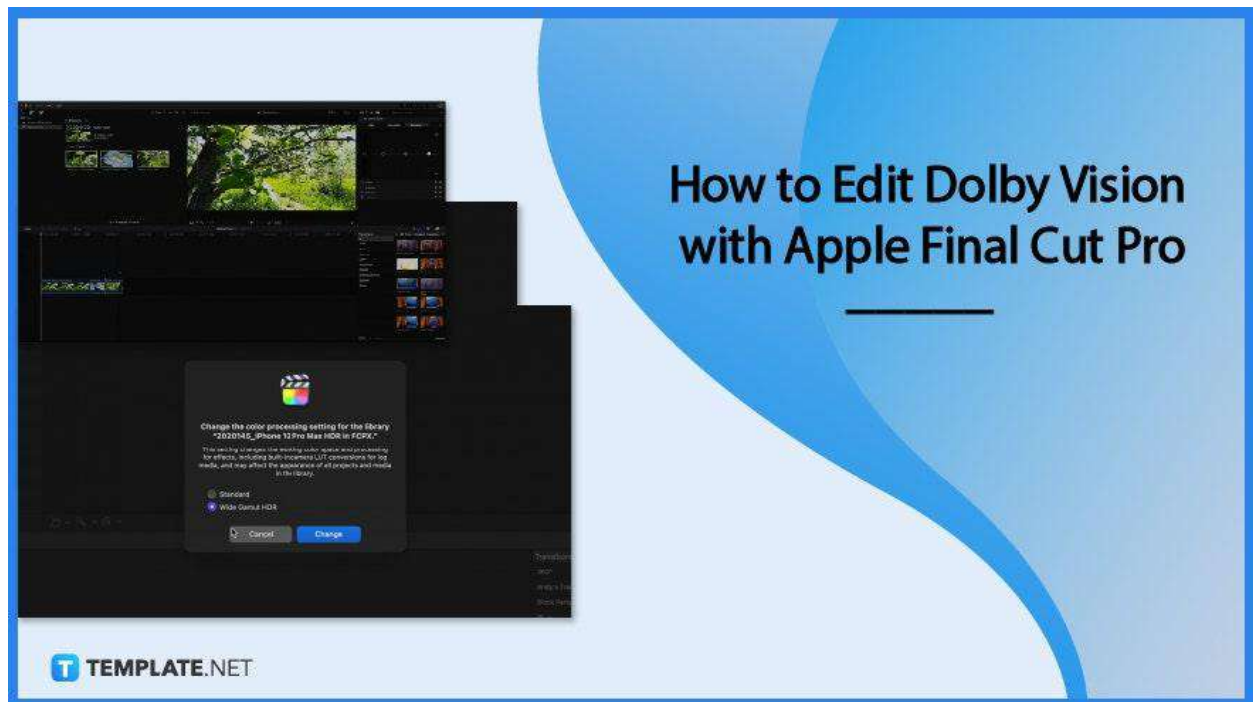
How to Edit Dolby Vision with Apple Final Cut Pro

Change the color processing setting for the library "2020145_iPhone 12 Pro Max HDR in FCPX."

This setting changes the working color space and processing for effects, including built-in camera LUT conversions for log media, and may affect the appearance of all projects and media in the library.

Standard

Wide Gamut HDR

Cancel

Change

T TEMPLATE.NET